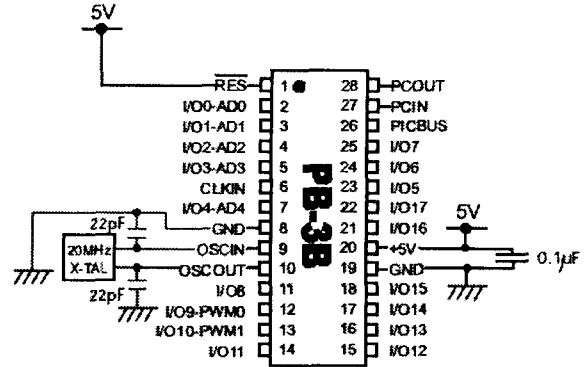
5V

RES 1
I/O0-AD0 2
I/O1-AD1 3
I/O2-AD2 4
I/O3-AD3 5
CLKIN 6
I/O4-AD4 7
GND 8
OSCIN 9
OSCOUT 10
I/O8 11
I/O9-PWM0 12
I/O10-PWM1 13
I/O11 14

28 PCOUT
27 PCIN
26 PICBUS
25 I/O7
24 I/O6
23 I/O5
22 I/O17
21 I/O16
20 +5V
19 GND
18 I/O15
17 I/O14
16 I/O13
15 I/O12

PB-3B

22pF
20MHz X-TAL
22pF

5V
0.1μF